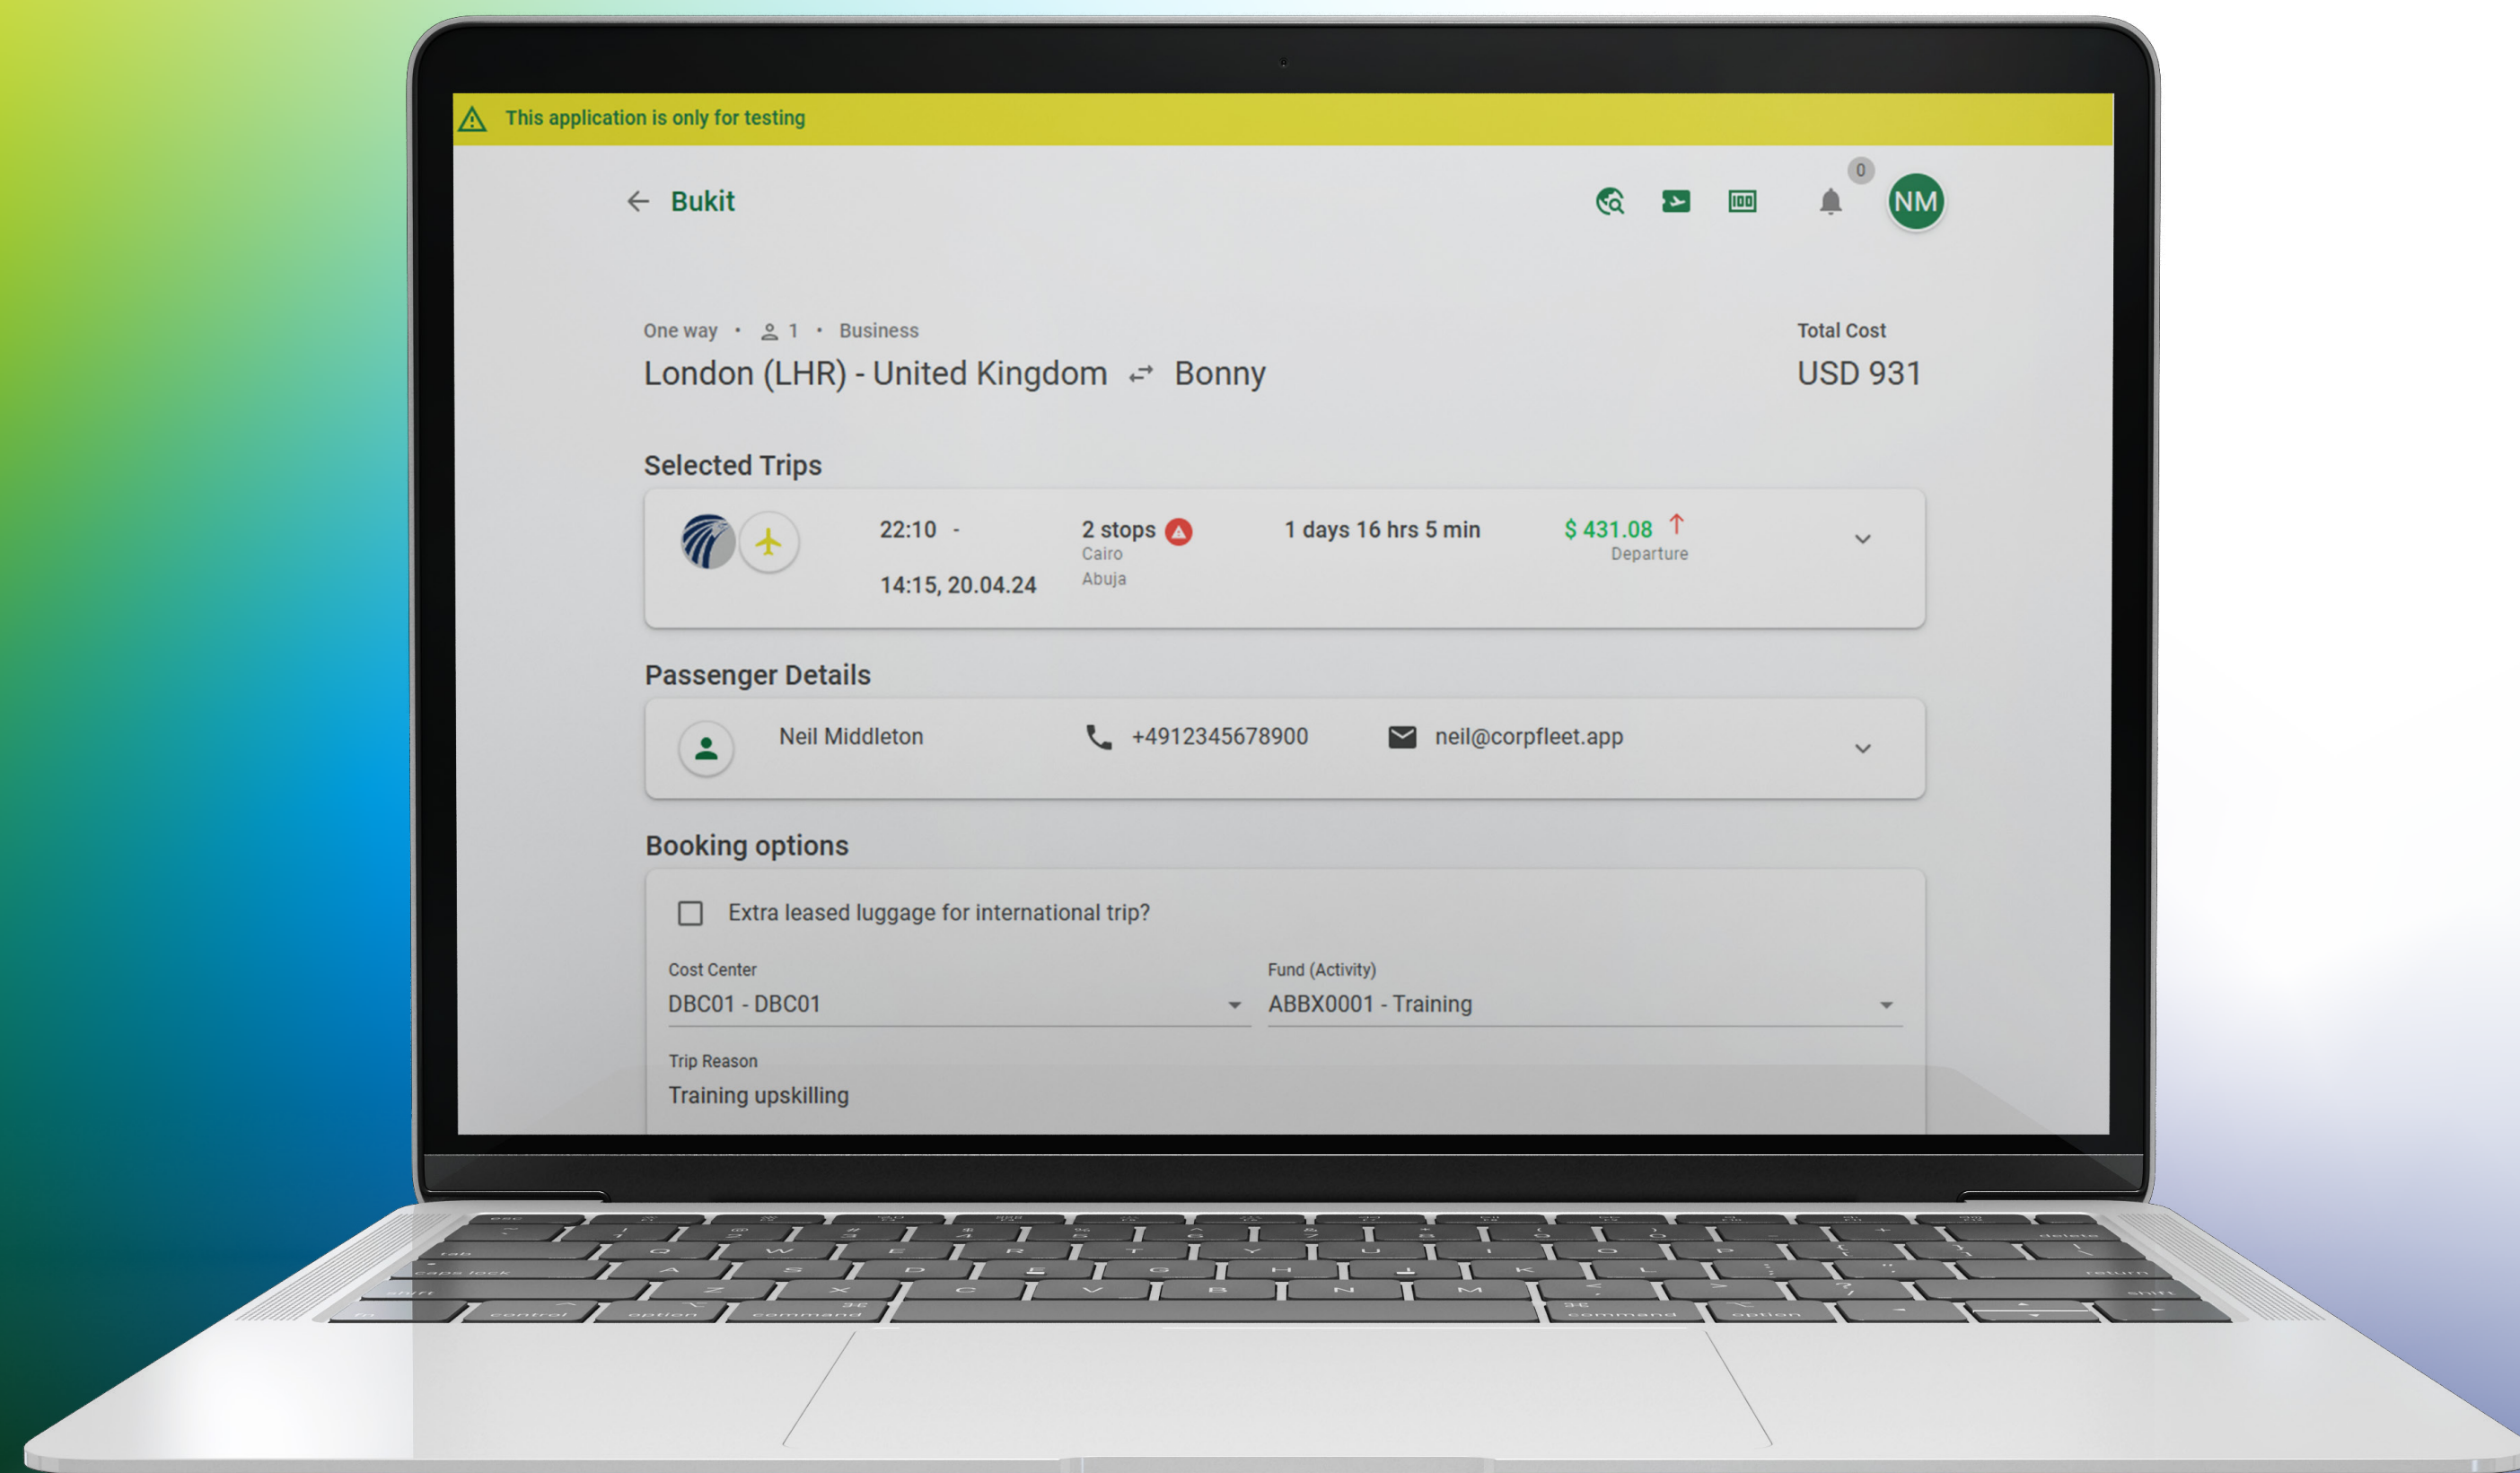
This application is only for testing

Bukit

0

NM

One way • 1 • Business

London (LHR) - United Kingdom ⇄ Bonny

Total Cost

USD 931

Selected Trips

22:10 -

14:15, 20.04.24

2 stops

Cairo

Abuja

1 days 16 hrs 5 min

$ 431.08

Departure

Passenger Details

Neil Middleton

+4912345678900

neil@corpfleet.app

Booking options

Extra leased luggage for international trip?

Cost Center

DBC01 - DBC01

Fund (Activity)

ABBX0001 - Training

Trip Reason

Training upskilling